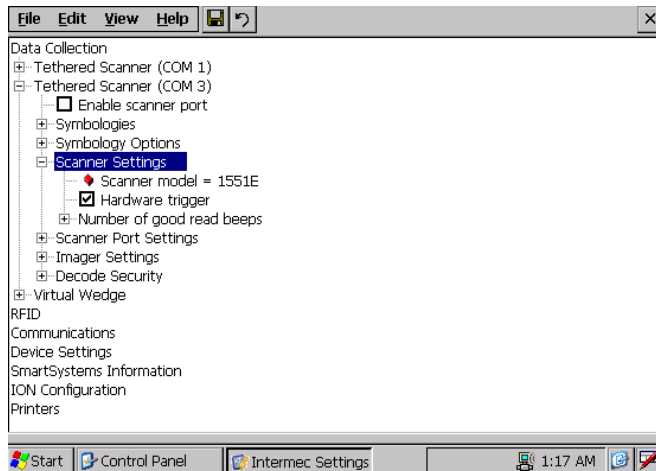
File Edit View Help

Data Collection
Tethered Scanner (COM 1)
Tethered Scanner (COM 3)
Enable scanner port
Symbologies
Symbology Options
Scanner Settings
Scanner model = 1551E
Hardware trigger
Number of good read beeps
Scanner Port Settings
Imager Settings
Decode Security
Virtual Wedge
RFID
Communications
Device Settings
SmartSystems Information
ION Configuration
Printers

Start Control Panel Intermec Settings 1:17 AM